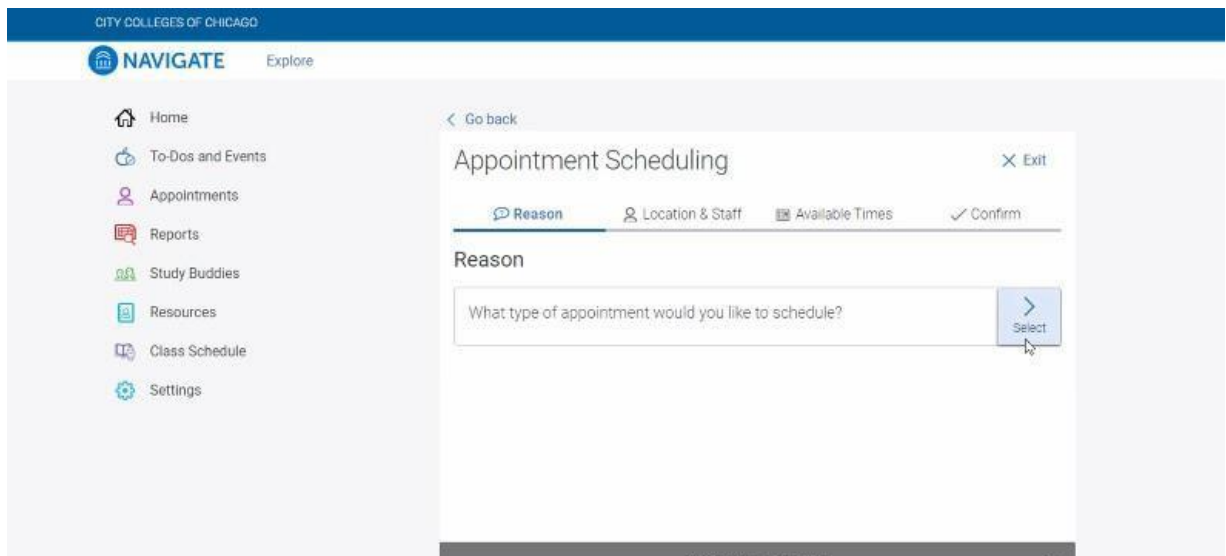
CITY COLLEGES OF CHICAGO

NAVIGATE Explore

Home
To-Dos and Events
Appointments
Reports
Study Buddies
Resources
Class Schedule
Settings

< Go back

Appointment Scheduling

× Exit

Reason

Location & Staff

Available Times

✓ Confirm

Reason

What type of appointment would you like to schedule?

>
Select